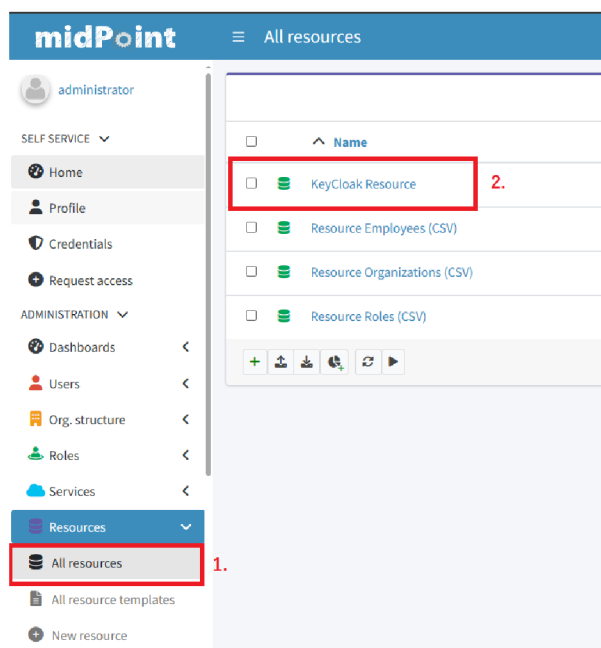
midPoint

All resources

administrator

SELF SERVICE

Home

Profile

Credentials

Request access

ADMINISTRATION

Dashboards

Users

Org. structure

Roles

Services

Resources

All resources

1.

All resource templates

New resource

Name

KeyCloak Resource

2.

Resource Employees (CSV)

Resource Organizations (CSV)

Resource Roles (CSV)